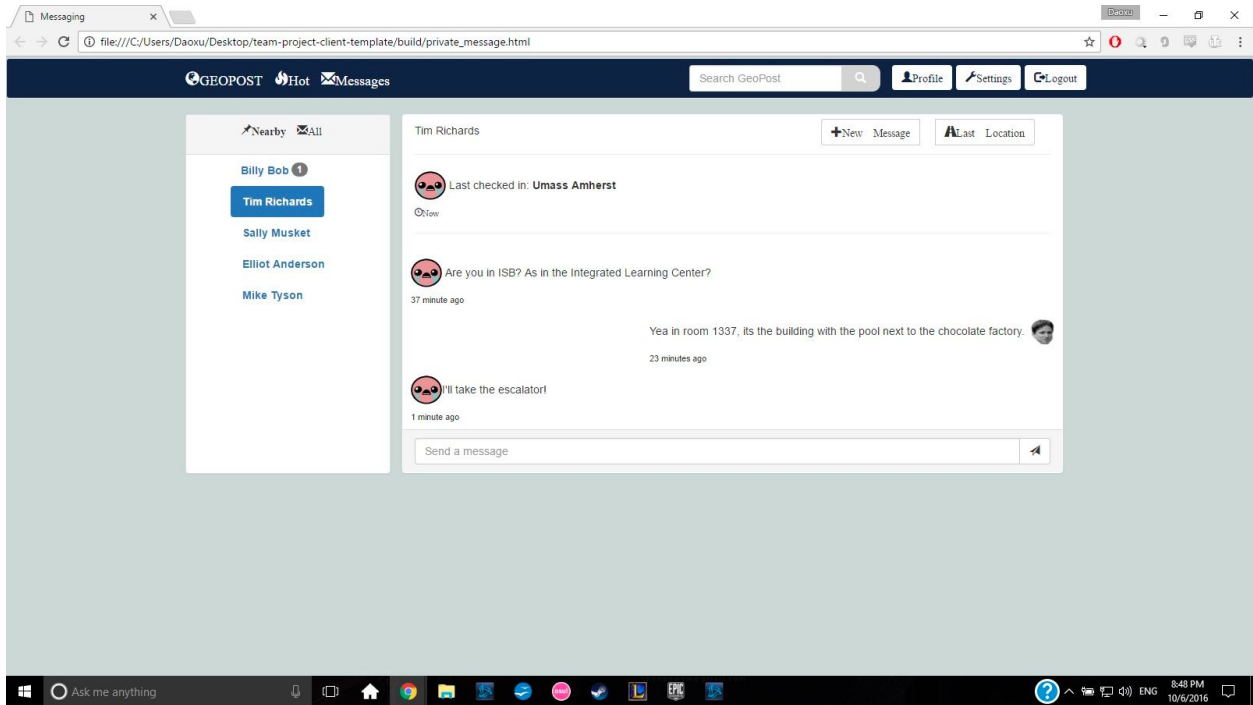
Messaging ×

Daoxu

file:///C:/Users/Daoxu/Desktop/team-project-client-template/build/private_message.html

GEOPOST Hot Messages

Search GeoPost

Profile Settings Logout

Nearby All

Billy Bob 1

Tim Richards

Sally Musket

Elliot Anderson

Mike Tyson

Tim Richards

New Message

Last Location

Last checked in: **Umass Amherst**

Now

Are you in ISB? As in the Integrated Learning Center?

37 minute ago

Yea in room 1337, its the building with the pool next to the chocolate factory.

23 minutes ago

I'll take the escalator!

1 minute ago

Send a message

Ask me anything

ENG 8:48 PM 10/6/2016